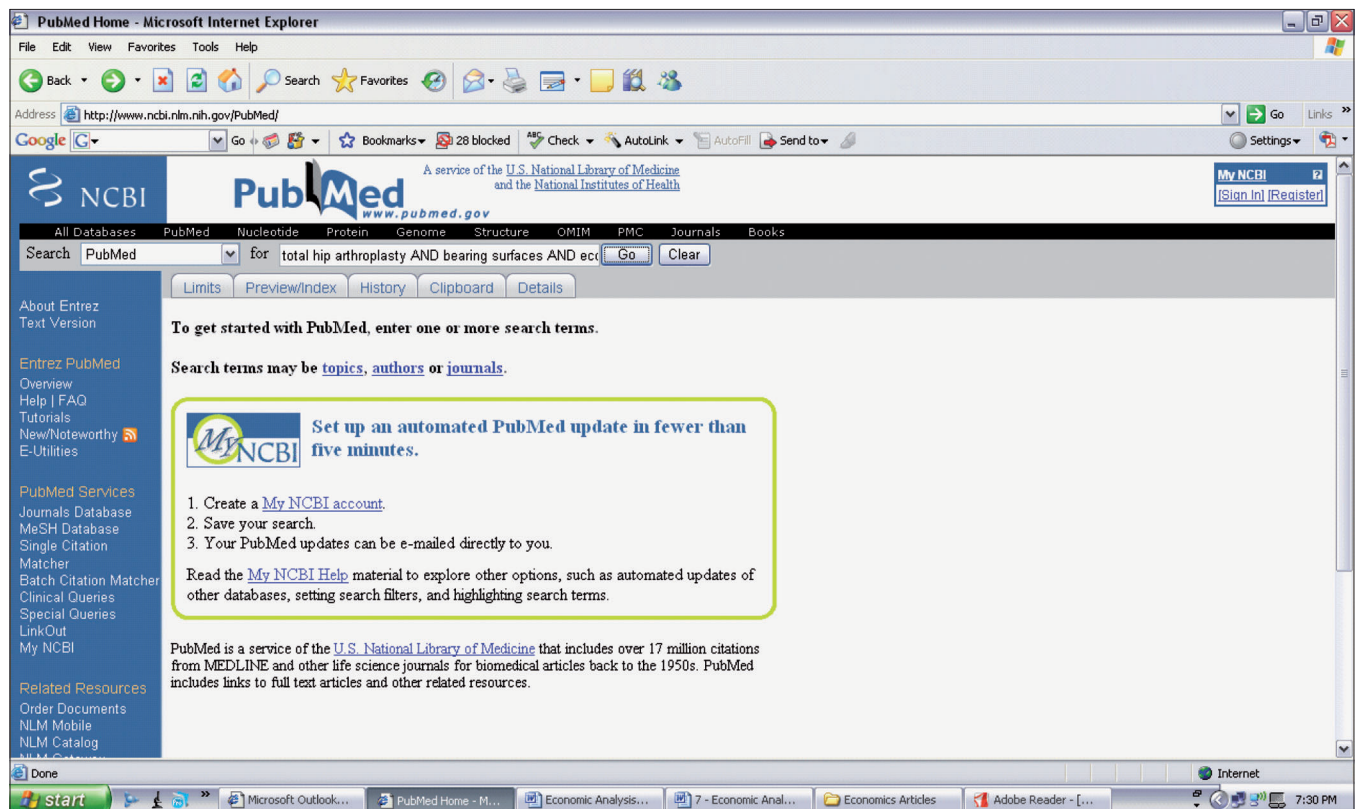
PubMed Home - Microsoft Internet Explorer

File Edit View Favorites Tools Help

Back Search Favorites

Address http://www.ncbi.nlm.nih.gov/PubMed/ Go Links

Google Go Bookmarks 28 blocked Check AutoLink AutoFill Send to Settings

NCBI PubMed www.pubmed.gov A service of the U.S. National Library of Medicine and the National Institutes of Health

My NCBI [Sign In] [Register]

All Databases PubMed Nucleotide Protein Genome Structure OMIM PMC Journals Books

Search PubMed for total hip arthroplasty AND bearing surfaces AND ec Go Clear

Limits Preview/Index History Clipboard Details

About Entrez
Text Version

Entrez PubMed
Overview
Help | FAQ
Tutorials
New/Noteworthy
E-Utilities

PubMed Services
Journals Database
MeSH Database
Single Citation Matcher
Batch Citation Matcher
Clinical Queries
Special Queries
LinkOut
My NCBI

Related Resources
Order Documents
NLM Mobile
NLM Catalog
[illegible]

To get started with PubMed, enter one or more search terms.

Search terms may be topics, authors or journals.

My NCBI

Set up an automated PubMed update in fewer than five minutes.

1. Create a My NCBI account.
2. Save your search.
3. Your PubMed updates can be e-mailed directly to you.

Read the My NCBI Help material to explore other options, such as automated updates of other databases, setting search filters, and highlighting search terms.

PubMed is a service of the U.S. National Library of Medicine that includes over 17 million citations from MEDLINE and other life science journals for biomedical articles back to the 1950s. PubMed includes links to full text articles and other related resources.

Done Internet

start Microsoft Outlook... PubMed Home - M... Economic Analysis... 7 - Economic Anal... Economics Articles Adobe Reader - [... 7:30 PM